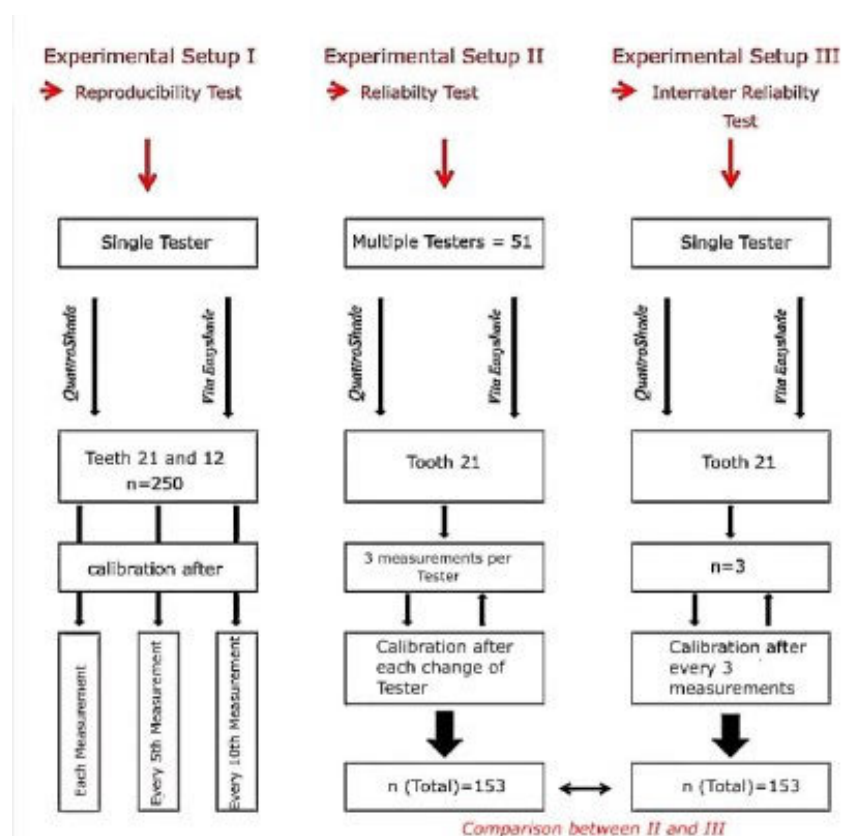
Experimental Setup I
Reproducibility Test

Single Tester

QuattroShade

Vita Easyshade

Teeth 21 and 12
n=250

calibration after

Each Measurement

Every 5th Measurement

Every 10th Measurement

Experimental Setup II
Reliabilty Test

Multiple Testers = 51

QuattroShade

Vita Easyshade

Tooth 21

3 measurements per Tester

Calibration after each change of Tester

n (Total)=153

Experimental Setup III
Interrater Reliabilty Test

Single Tester

QuattroShade

Vita Easyshade

Tooth 21

n=3

Calibration after every 3 measurements

n (Total)=153

Comparison between II and III